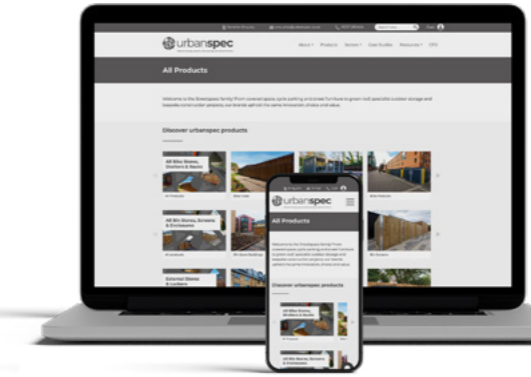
urbanspec

About Products Sectors Case Studies Resources CPD

All Products

Discover urbanspec products

All Bike Stores, Shelters & Racks

All Bin Stores, Screens & Enclosures

External Stores & Lockers

urbanspec

All Products

Discover urbanspec products

All Bike Stores, Shelters & Racks

All Bin Stores, Screens & Enclosures